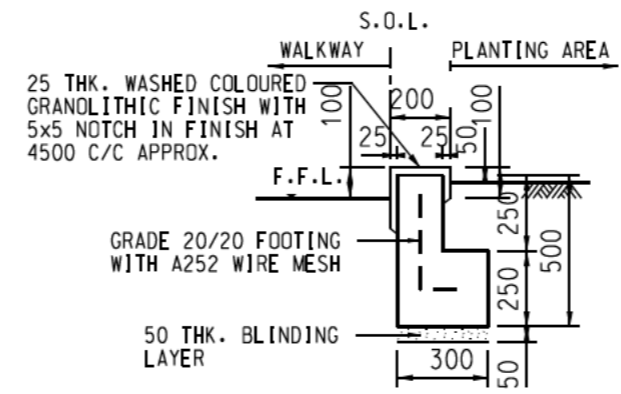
S.O.L.

WALKWAY

PLANTING AREA

25 THK. WASHED COLOURED GRANOLITHIC FINISH WITH 5x5 NOTCH IN FINISH AT 4500 C/C APPROX.

100

200

100

25

25

50

F.F.L.

GRADE 20/20 FOOTING WITH A252 WIRE MESH

250

500

250

50 THK. BLINDING LAYER

300

50